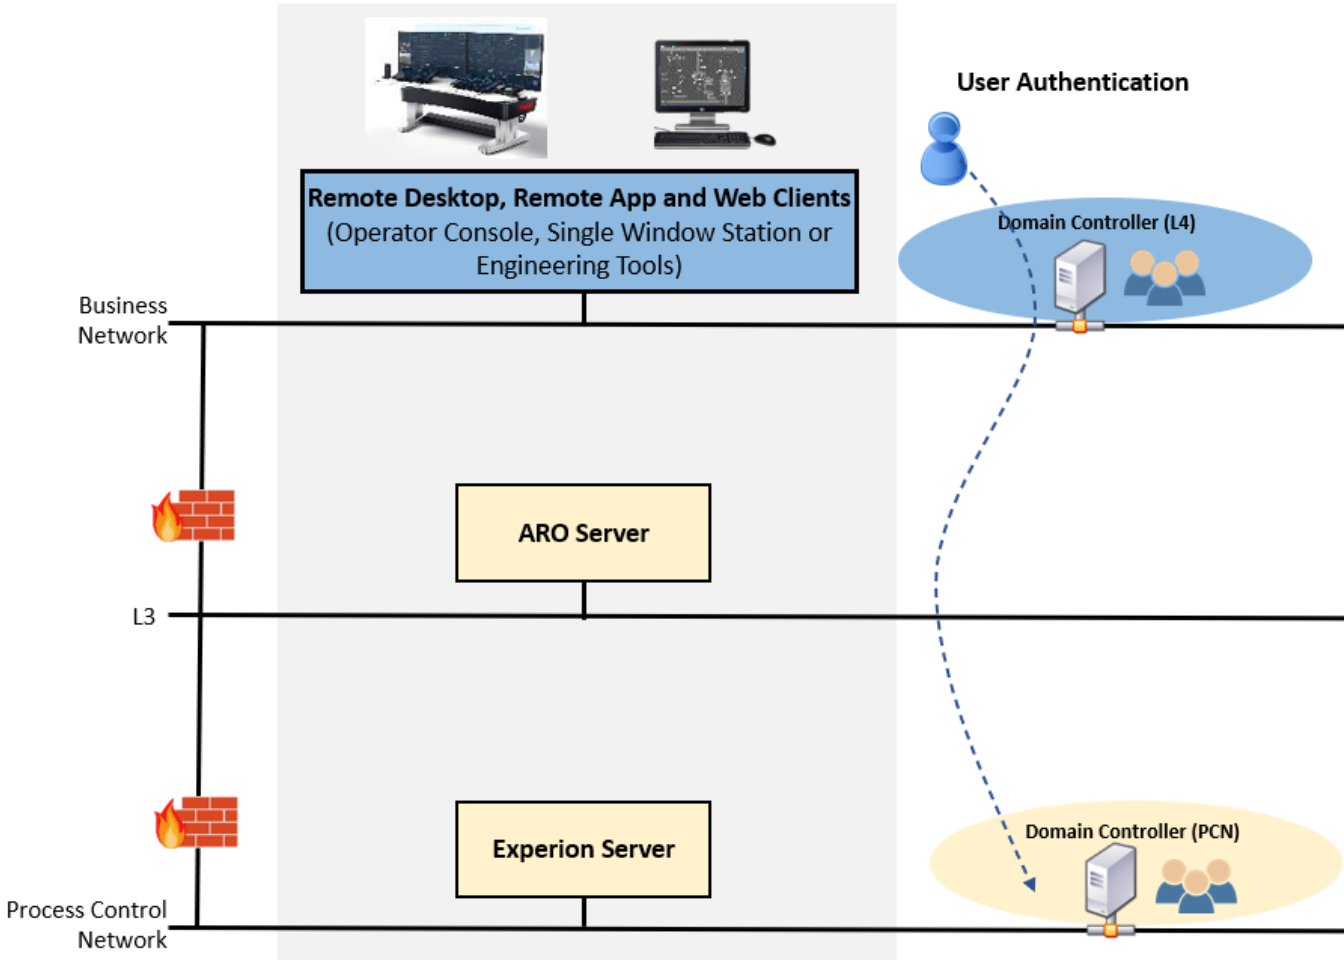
User Authentication

Remote Desktop, Remote App and Web Clients
(Operator Console, Single Window Station or Engineering Tools)

Domain Controller (L4)

Business Network

ARO Server

L3

Experion Server

Domain Controller (PCN)

Process Control Network